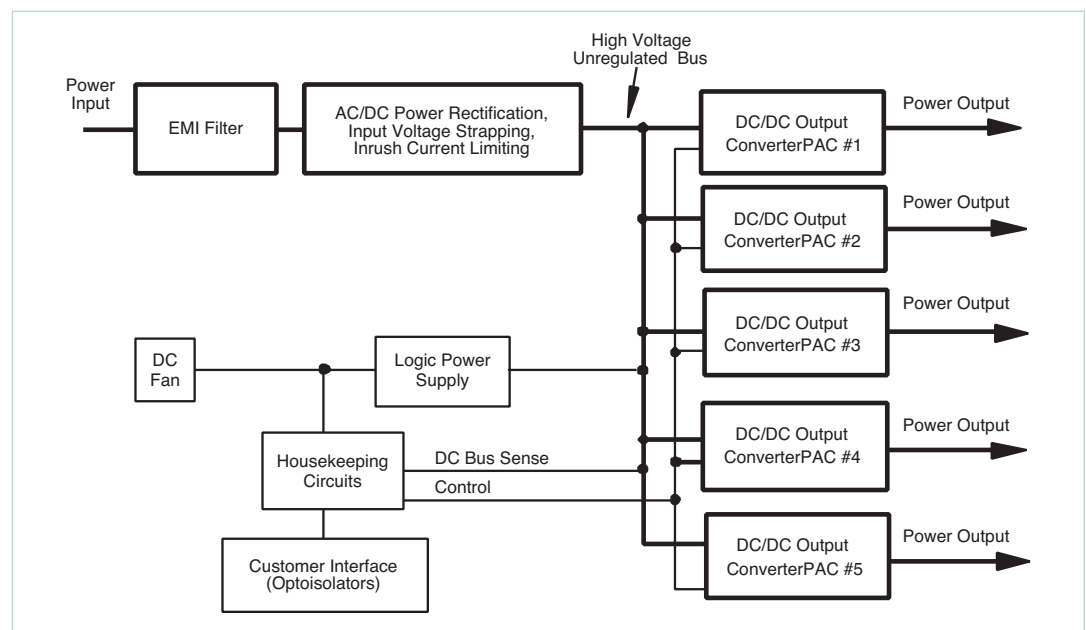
Power Input

EMI Filter

AC/DC Power Rectification, Input Voltage Strapping, Inrush Current Limiting

High Voltage Unregulated Bus

DC/DC Output ConverterPAC #1

Power Output

DC/DC Output ConverterPAC #2

Power Output

DC/DC Output ConverterPAC #3

Power Output

DC/DC Output ConverterPAC #4

Power Output

DC/DC Output ConverterPAC #5

Power Output

DC Fan

Logic Power Supply

Housekeeping Circuits

DC Bus Sense

Control

Customer Interface (Optoisolators)